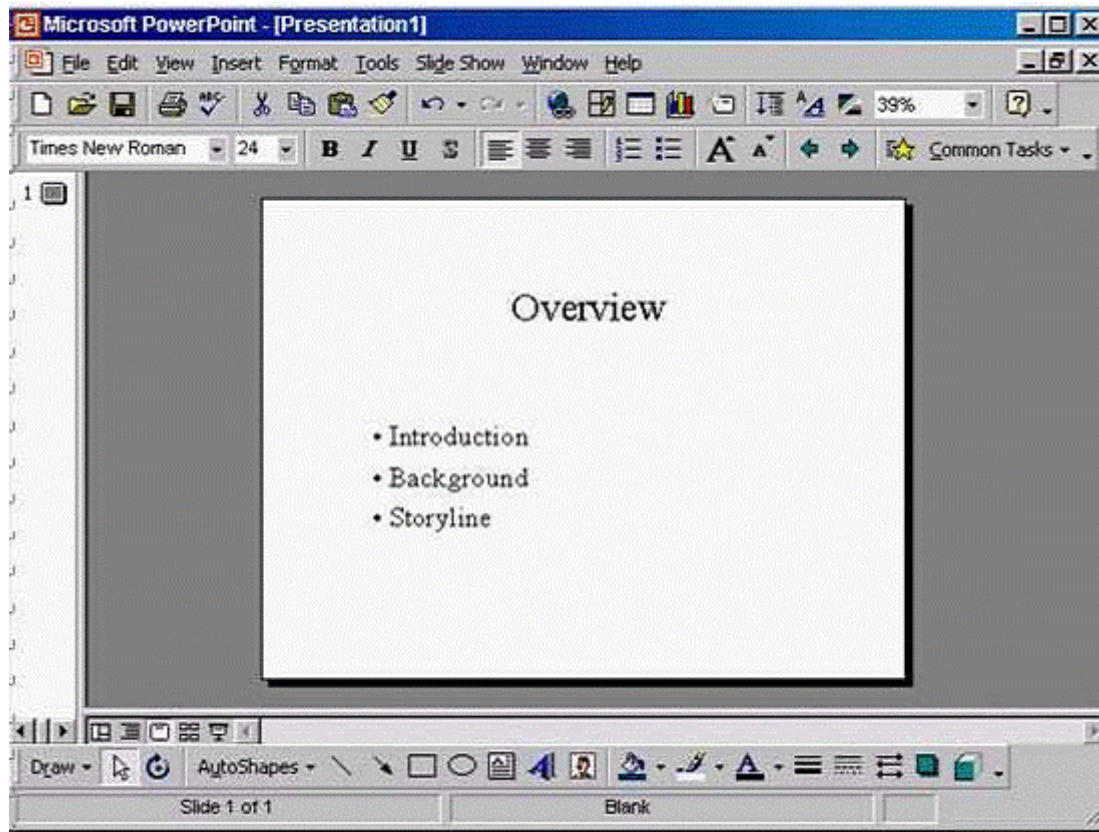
Microsoft PowerPoint - [Presentation1]

File Edit View Insert Format Tools Slide Show Window Help

39%

Times New Roman 24 B I U S A A Common Tasks

1

Overview

• Introduction
• Background
• Storyline

Draw AutoShapes

Slide 1 of 1 Blank